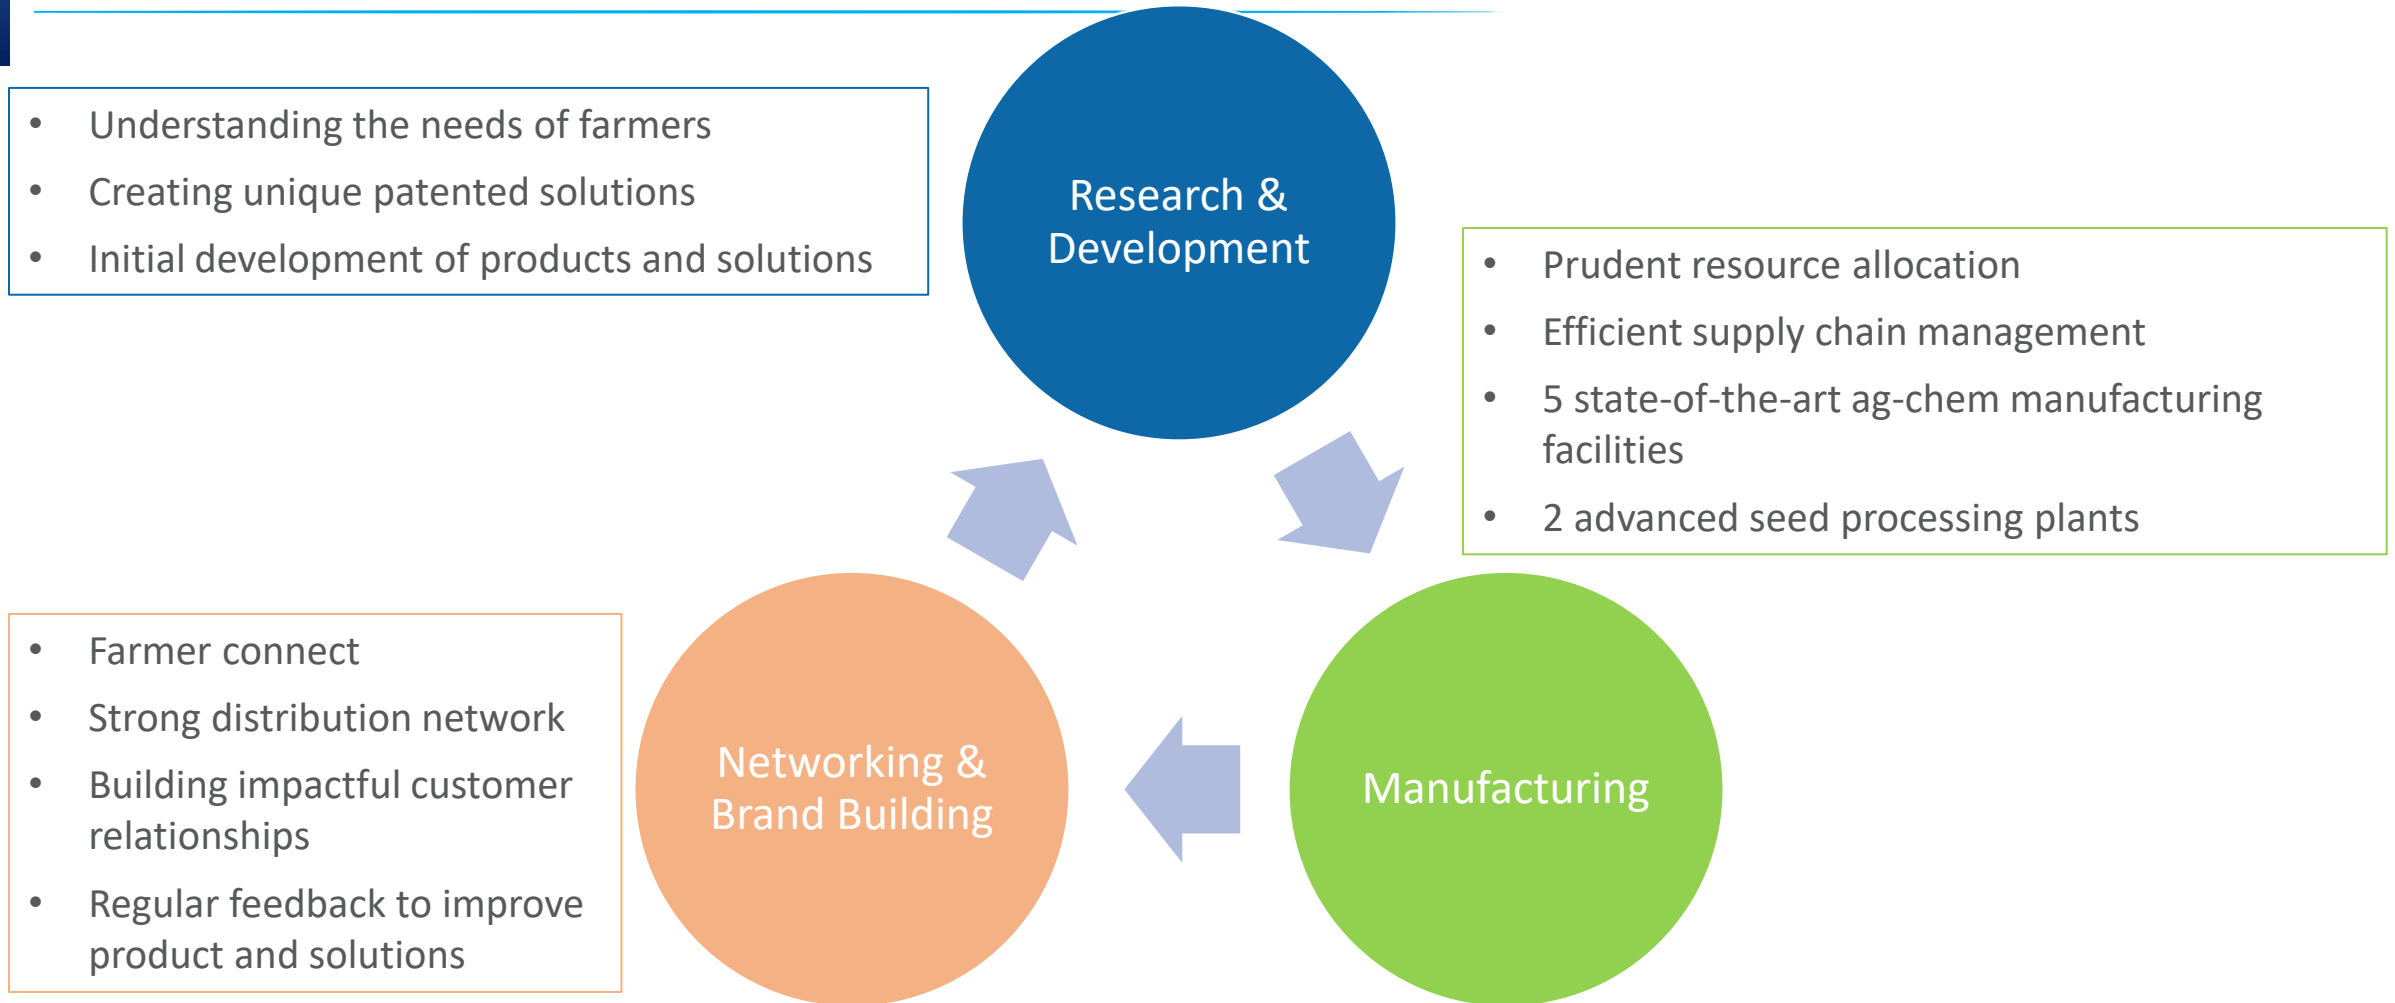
- Understanding the needs of farmers
- Creating unique patented solutions
- Initial development of products and solutions

Research & Development

- Prudent resource allocation
- Efficient supply chain management
- 5 state-of-the-art ag-chem manufacturing facilities
- 2 advanced seed processing plants

- Farmer connect
- Strong distribution network
- Building impactful customer relationships
- Regular feedback to improve product and solutions

Networking & Brand Building

Manufacturing